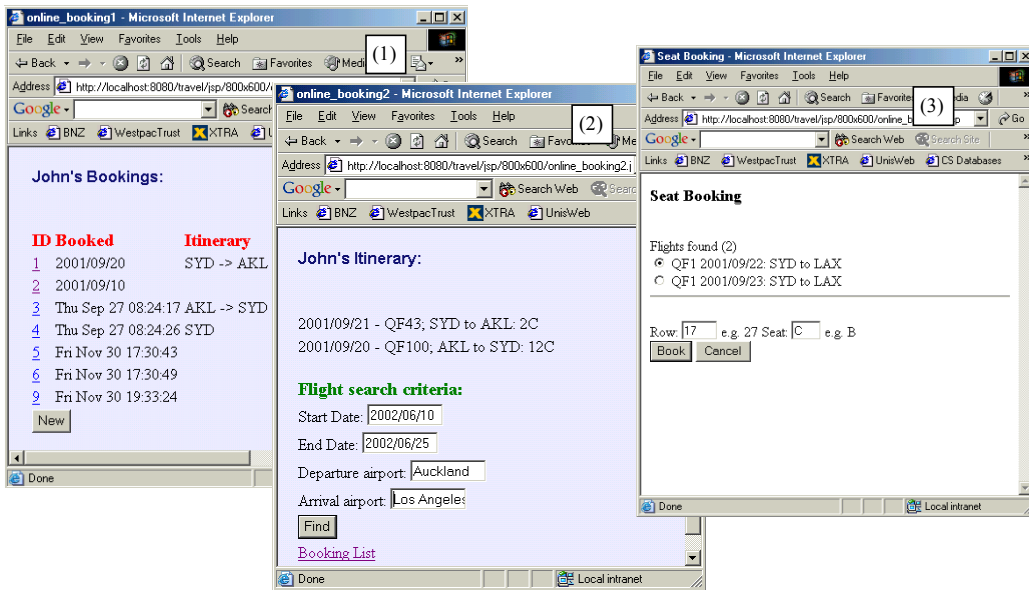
online_booking1 - Microsoft Internet Explorer

File Edit View Favorites Tools Help

Back Search Favorites Media

(1)

Address http://localhost:8080/travel/jsp/800x600/

Google Search

Links BNZ WestpacTrust XTRA U

John's Bookings:

| ID | Booked | Itinerary |
|---|---|---|
| 1 | 2001/09/20 | SYD -> AKL |
| 2 | 2001/09/10 | |
| 3 | Thu Sep 27 08:24:17 | AKL -> SYD |
| 4 | Thu Sep 27 08:24:26 | SYD |
| 5 | Fri Nov 30 17:30:43 | |
| 6 | Fri Nov 30 17:30:49 | |
| 9 | Fri Nov 30 19:33:24 | |

New

Done

online_booking2 - Microsoft Internet Explorer

File Edit View Favorites Tools Help

Back Search Favorites Me

(2)

Address http://localhost:8080/travel/jsp/800x600/online_booking2.j

Google Search Web Searc

Links BNZ WestpacTrust XTRA UnisWeb

John's Itinerary:

2001/09/21 - QF43; SYD to AKL: 2C
2001/09/20 - QF100; AKL to SYD: 12C

Flight search criteria:

Start Date: 2002/06/10

End Date: 2002/06/25

Departure airport: Auckland

Arrival airport: Los Angeles

Find

Booking List

Done Local intranet

Seat Booking - Microsoft Internet Explorer

File Edit View Favorites Tools Help

Back Search Favorites edia

(3)

Address http://localhost:8080/travel/jsp/800x600/online_b p Go

Google Search Web Search Site

Links BNZ WestpacTrust XTRA UnisWeb CS Databases

Seat Booking

Flights found (2)
QF1 2001/09/22: SYD to LAX
QF1 2001/09/23: SYD to LAX

Row: 17 e.g. 27 Seat: C e.g. B

Book Cancel

Done Local intranet